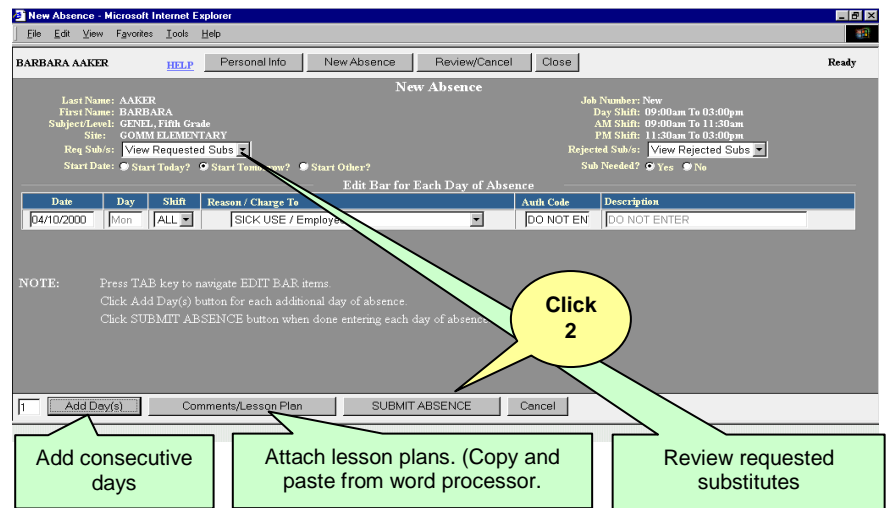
New Absence - Microsoft Internet Explorer

File Edit View Favorites Tools Help

BARBARA AAKER HELP Personal Info New Absence Review/Cancel Close Ready

New Absence

Last Name: AAKER
First Name: BARBARA
Subject/Level: GENEL, Fifth Grade
Site: GOMM ELEMENTARY
Req Sub/s: View Requested Subs
Start Date: Start Today? Start Tomorrow? Start Other?

Job Number: New
Day Shift: 09:00am To 03:00pm
AM Shift: 09:00am To 11:30am
PM Shift: 11:30am To 03:00pm
Rejected Sub/s: View Rejected Subs
Sub Needed? Yes No

Edit Bar for Each Day of Absence

| Date | Day | Shift | Reason / Charge To | Auth Code | Description |
|---|---|---|---|---|---|
| 04/10/2000 | Mon | ALL | SICK USE / Employe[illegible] | DO NOT EN | DO NOT ENTER |

NOTE: Press TAB key to navigate EDIT BAR items.
Click Add Day(s) button for each additional day of absence.
Click SUBMIT ABSENCE button when done entering each day of absence.

Click 2

1 Add Day(s) Comments/Lesson Plan SUBMIT ABSENCE Cancel

Add consecutive days

Attach lesson plans. (Copy and paste from word processor.

Review requested substitutes